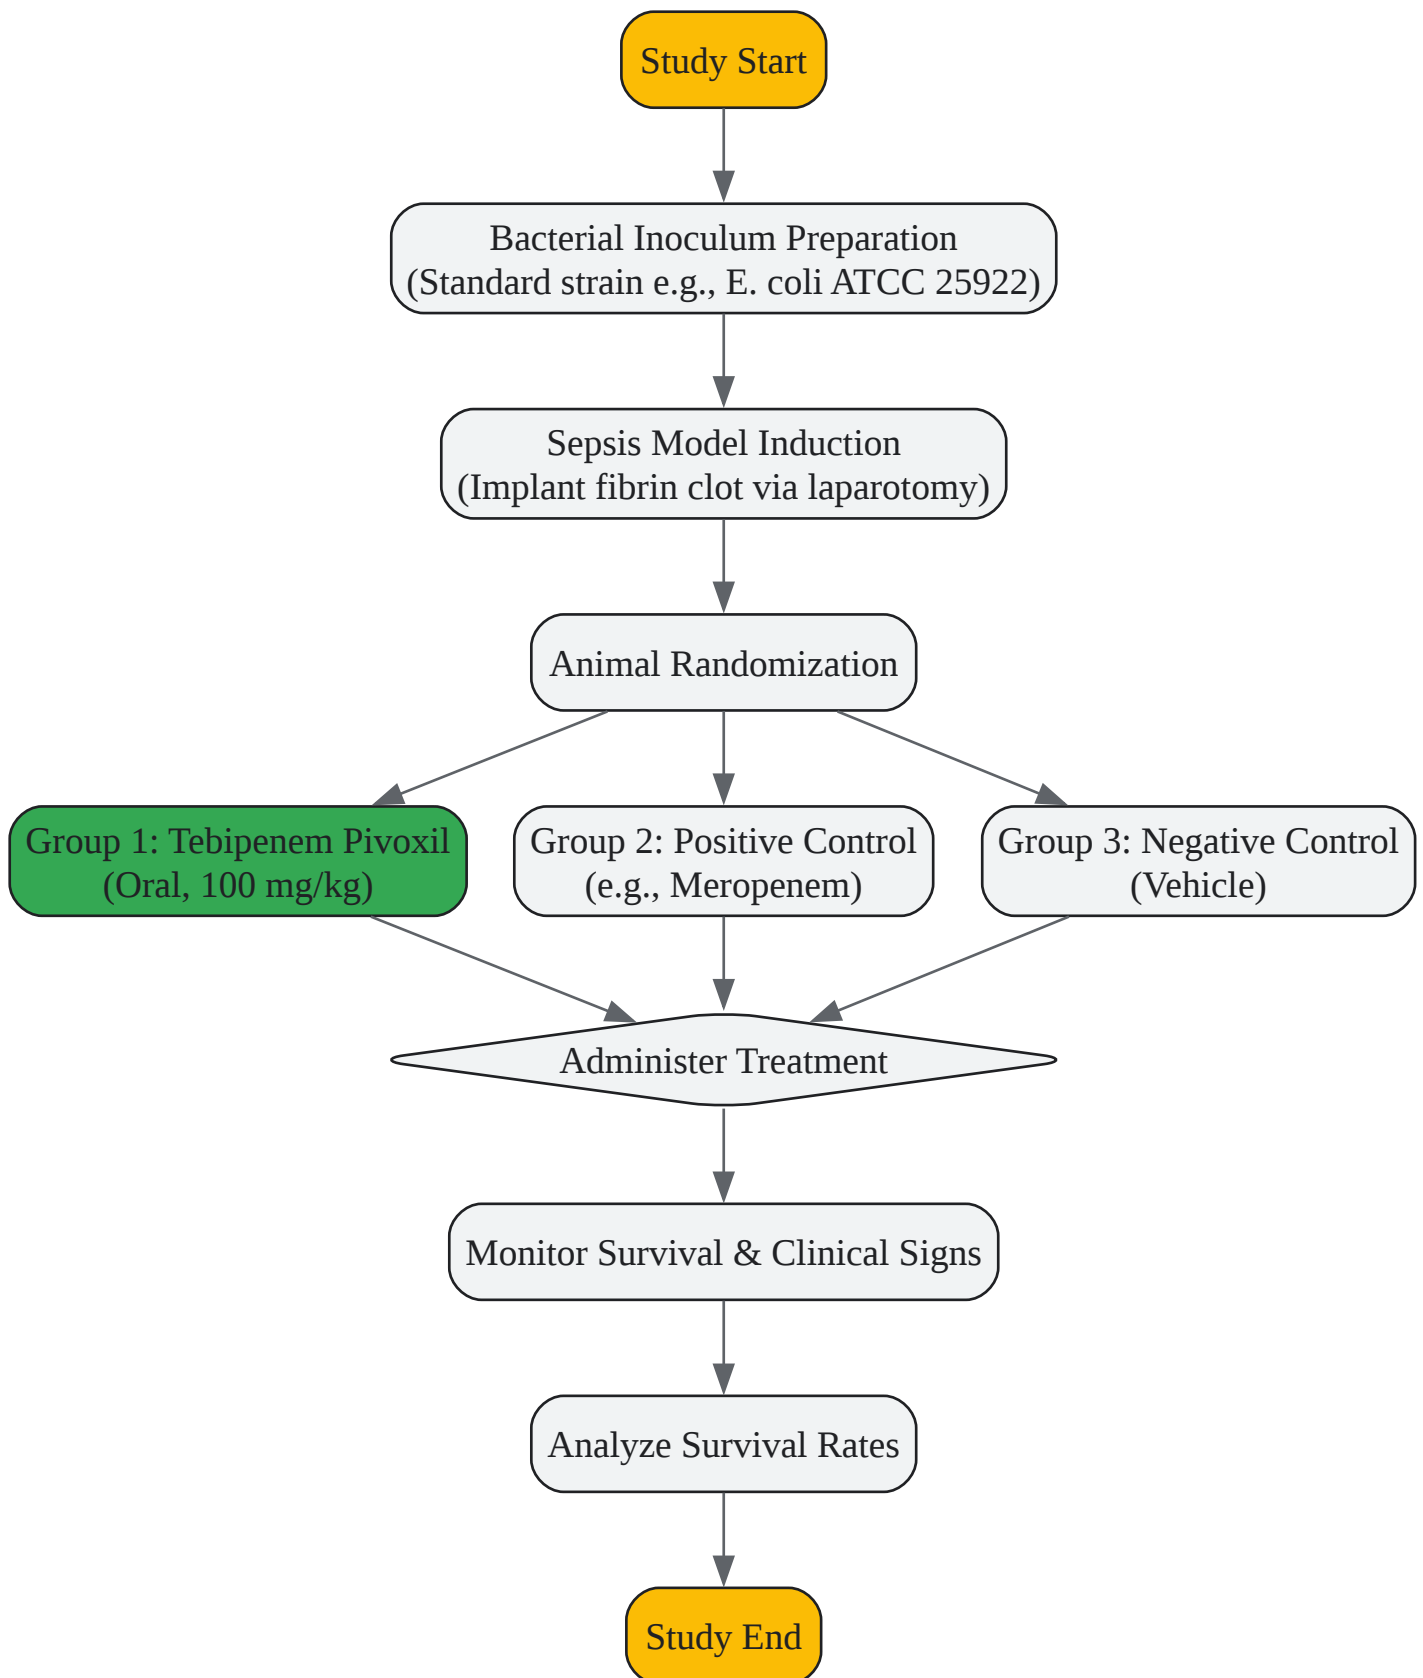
Study Start

Bacterial Inoculum Preparation
(Standard strain e.g., E. coli ATCC 25922)

Sepsis Model Induction
(Implant fibrin clot via laparotomy)

Animal Randomization

Group 1: Tebipenem Pivoxil
(Oral, 100 mg/kg)

Group 2: Positive Control
(e.g., Meropenem)

Group 3: Negative Control
(Vehicle)

Administer Treatment

Monitor Survival & Clinical Signs

Analyze Survival Rates

Study End